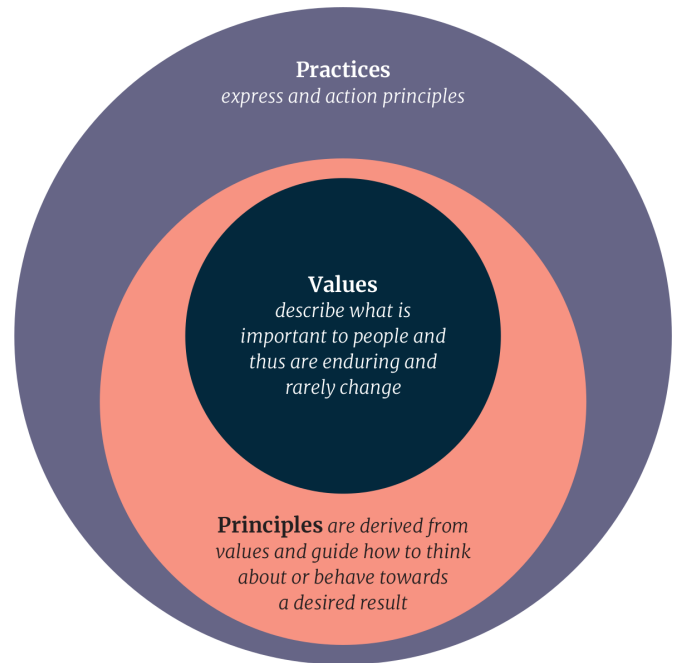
Practices
express and action principles

Values
describe what is important to people and thus are enduring and rarely change

Principles are derived from values and guide how to think about or behave towards a desired result